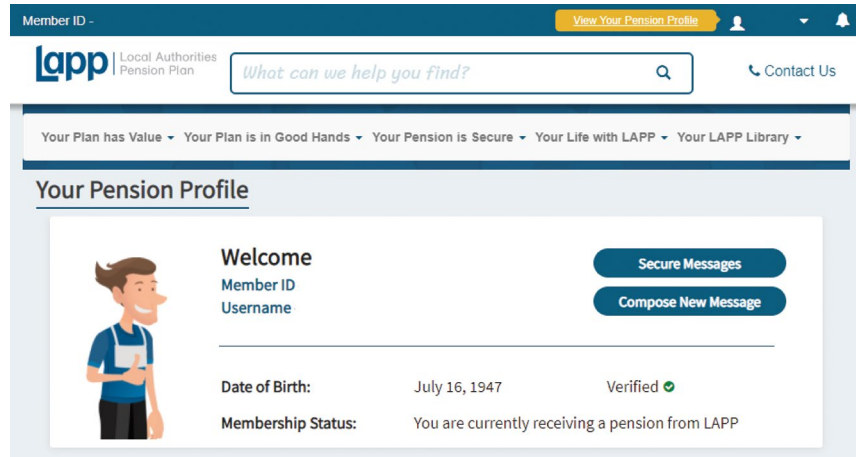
Member ID -

View Your Pension Profile

lapp Local Authorities Pension Plan

What can we help you find?

Contact Us

Your Plan has Value Your Plan is in Good Hands Your Pension is Secure Your Life with LAPP Your LAPP Library

Your Pension Profile

Welcome
Member ID
Username

Secure Messages

Compose New Message

| | | |
|---|---|---|
| Date of Birth: | July 16, 1947 | Verified |
| Membership Status: | You are currently receiving a pension from LAPP | |